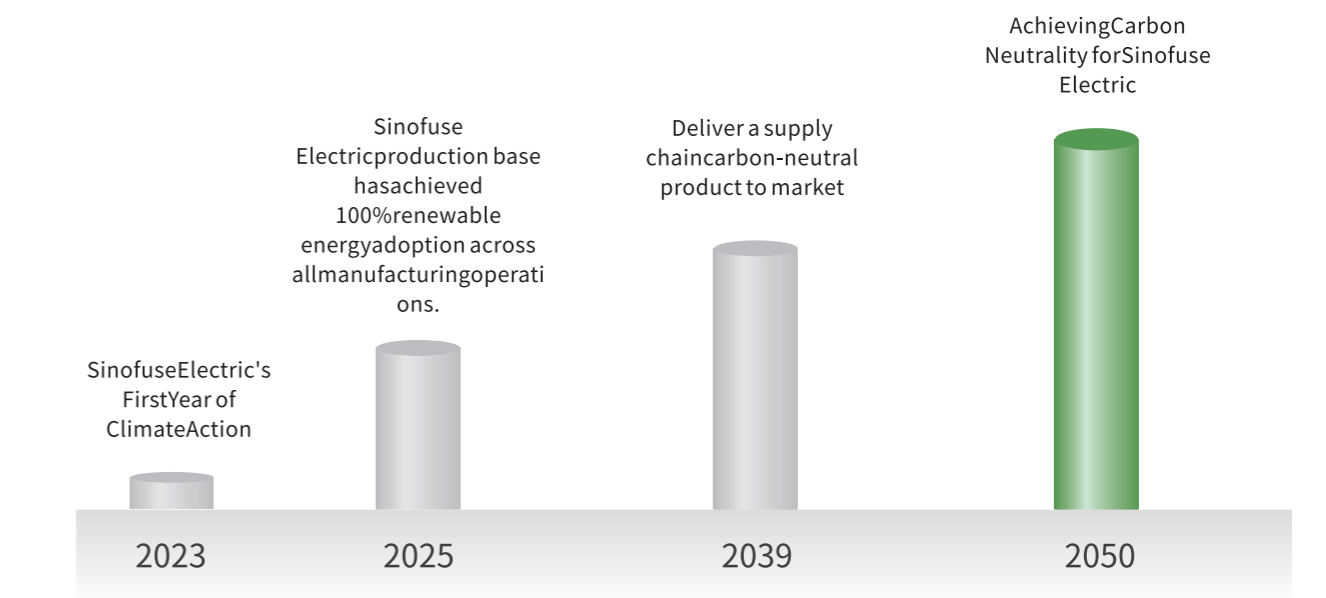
AchievingCarbon Neutrality forSinofuse Electric

Sinofuse Electricproduction base hasachieved 100%renewable energyadoption across allmanufacturingoperations.

Deliver a supply chaincarbon-neutral product to market

SinofuseElectric's FirstYear of ClimateAction

2023

2025

2039

2050